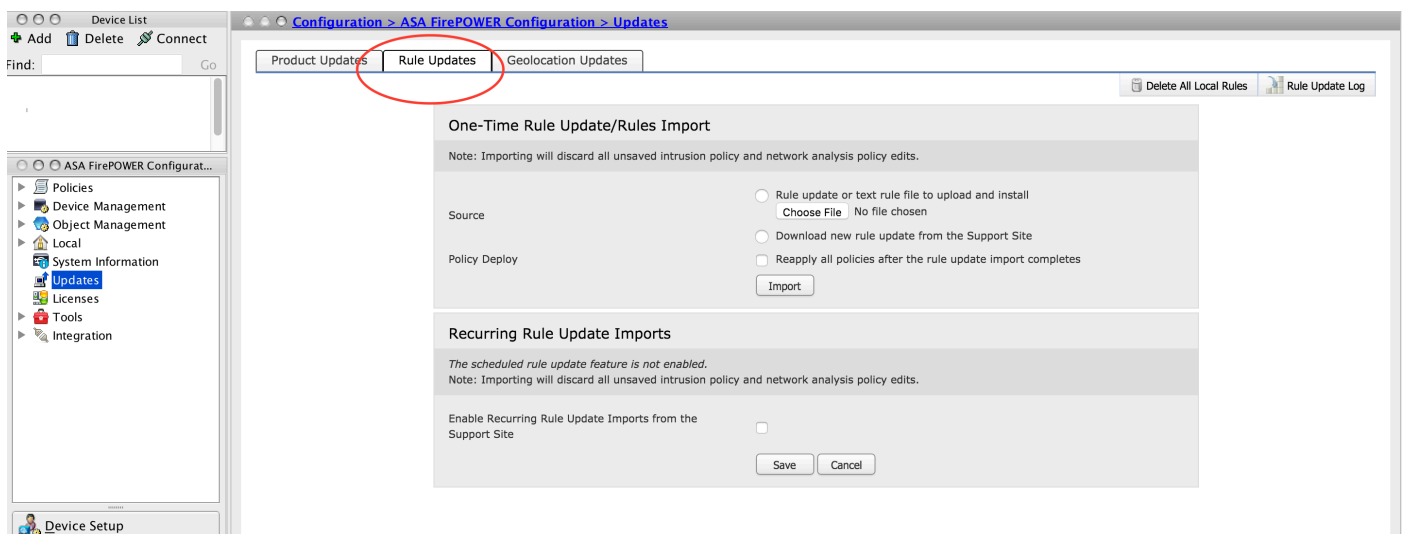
Device List

Add Delete Connect

Find: Go

ASA FirePOWER Configurat...

Policies
Device Management
Object Management
Local
System Information
Updates
Licenses
Tools
Integration

Device Setup

Configuration > ASA FirePOWER Configuration > Updates

Product Updates | Rule Updates | Geolocation Updates

Delete All Local Rules | Rule Update Log

One-Time Rule Update/Rules Import

Note: Importing will discard all unsaved intrusion policy and network analysis policy edits.

Source
Rule update or text rule file to upload and install
Choose File No file chosen
Download new rule update from the Support Site

Policy Deploy
Reapply all policies after the rule update import completes

Import

Recurring Rule Update Imports

The scheduled rule update feature is not enabled.
Note: Importing will discard all unsaved intrusion policy and network analysis policy edits.

Enable Recurring Rule Update Imports from the Support Site

Save Cancel